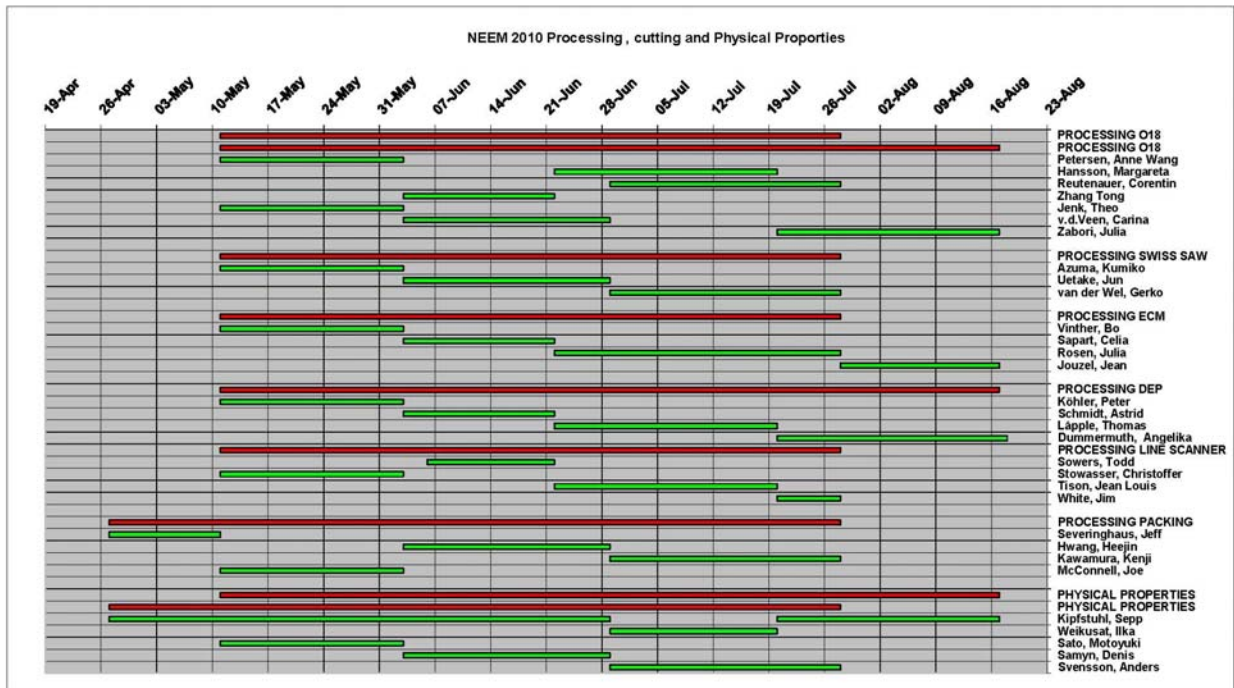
NEEM 2010 Processing , cutting and Physical Proporties

19-Apr 26-Apr 03-May 10-May 17-May 24-May 31-May 07-Jun 14-Jun 21-Jun 28-Jun 05-Jul 12-Jul 19-Jul 26-Jul 02-Aug 09-Aug 16-Aug 23-Aug

PROCESSING O18
PROCESSING O18
Petersen, Anne Wang
Hansson, Margareta
Reutenauer, Corentin
Zhang Tong
Jenk, Theo
v.d.Veen, Carina
Zabori, Julia

PROCESSING SWISS SAW
Azuma, Kumiko
Uetake, Jun
van der Wel, Gerko

PROCESSING ECM
Vinther, Bo
Sapart, Celia
Rosen, Julia
Jouzel, Jean

PROCESSING DEP
Köhler, Peter
Schmidt, Astrid
Läpple, Thomas
Dummermuth, Angelika
PROCESSING LINE SCANNER
Sowers, Todd
Stowasser, Christoffer
Tison, Jean Louis
White, Jim

PROCESSING PACKING
Severinghaus, Jeff
Hwang, Heejin
Kawamura, Kenji
McConnell, Joe

PHYSICAL PROPERTIES
PHYSICAL PROPERTIES
Kipfstuhl, Sepp
Weikusat, Ilka
Sato, Motoyuki
Samyn, Denis
Svensson, Anders